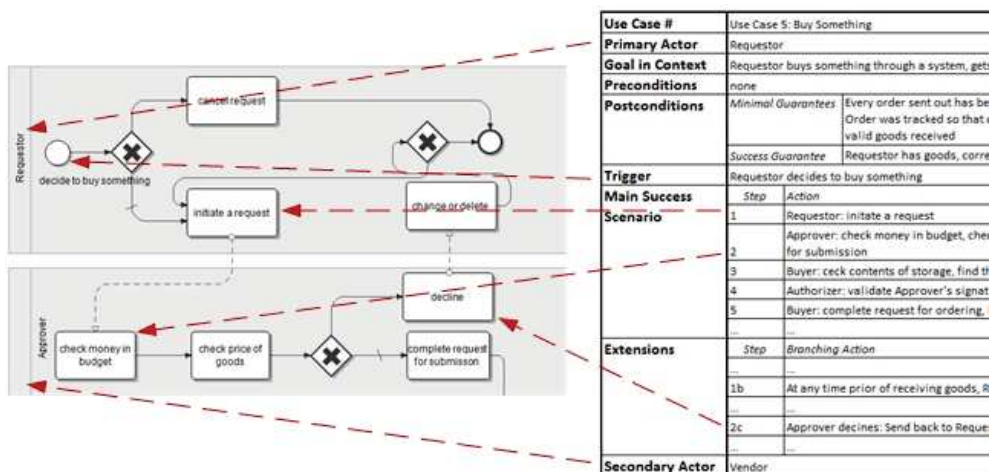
Requestor

decide to buy something

cancel request

initiate a request

change or delete

Approver

check money in budget

check price of goods

decline

complete request for submisson

| Use Case # | Use Case 5: Buy Something | |
|---|---|---|
| Primary Actor | Requestor | |
| Goal in Context | Requestor buys something through a system, gets | |
| Preconditions | none | |
| Postconditions | Minimal Guarantees | Every order sent out has be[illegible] Order was tracked so that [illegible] valid goods received |
| | Success Guarantee | Requestor has goods, corre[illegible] |
| Trigger | Requestor decides to buy something | |
| Main Success Scenario | Step | Action |
| | 1 | Requestor: initate a request |
| | 2 | Approver: check money in budget, che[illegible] for submission |
| | 3 | Buyer: ceck contents of storage, find t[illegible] |
| | 4 | Authorizer: validate Approver's signat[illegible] |
| | 5 | Buyer: complete request for ordering, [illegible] |
| | ... | ... |
| Extensions | Step | Branching Action |
| | ... | ... |
| | 1b | At any time prior of receiving goods, R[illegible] |
| | ... | ... |
| | 2c | Approver decines: Send back to Reques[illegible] |
| | ... | ... |
| Secondary Actor | Vendor | |